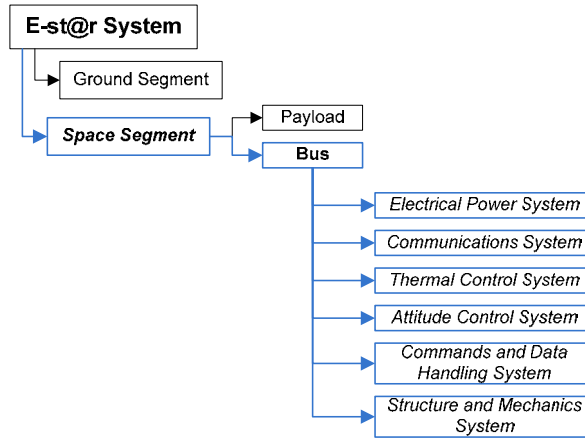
E-st@r System

Ground Segment

Space Segment

Payload

Bus

Electrical Power System

Communications System

Thermal Control System

Attitude Control System

Commands and Data Handling System

Structure and Mechanics System